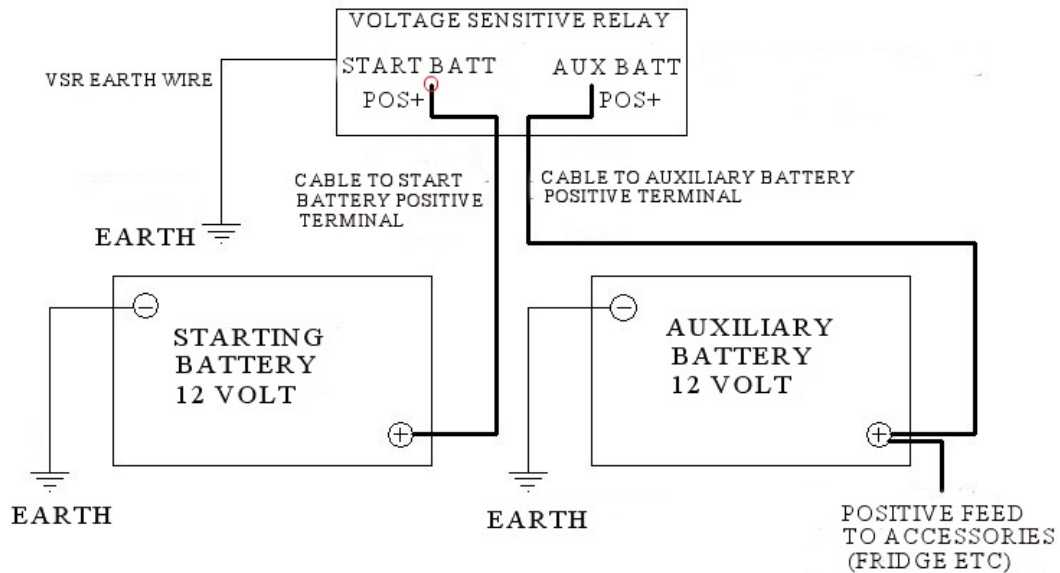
VOLTAGE SENSITIVE RELAY

START BATT
POS+

AUX BATT
POS+

VSR EARTH WIRE

CABLE TO START BATTERY POSITIVE TERMINAL

CABLE TO AUXILIARY BATTERY POSITIVE TERMINAL

EARTH

STARTING BATTERY 12 VOLT

AUXILIARY BATTERY 12 VOLT

EARTH

EARTH

POSITIVE FEED TO ACCESSORIES (FRIDGE ETC)